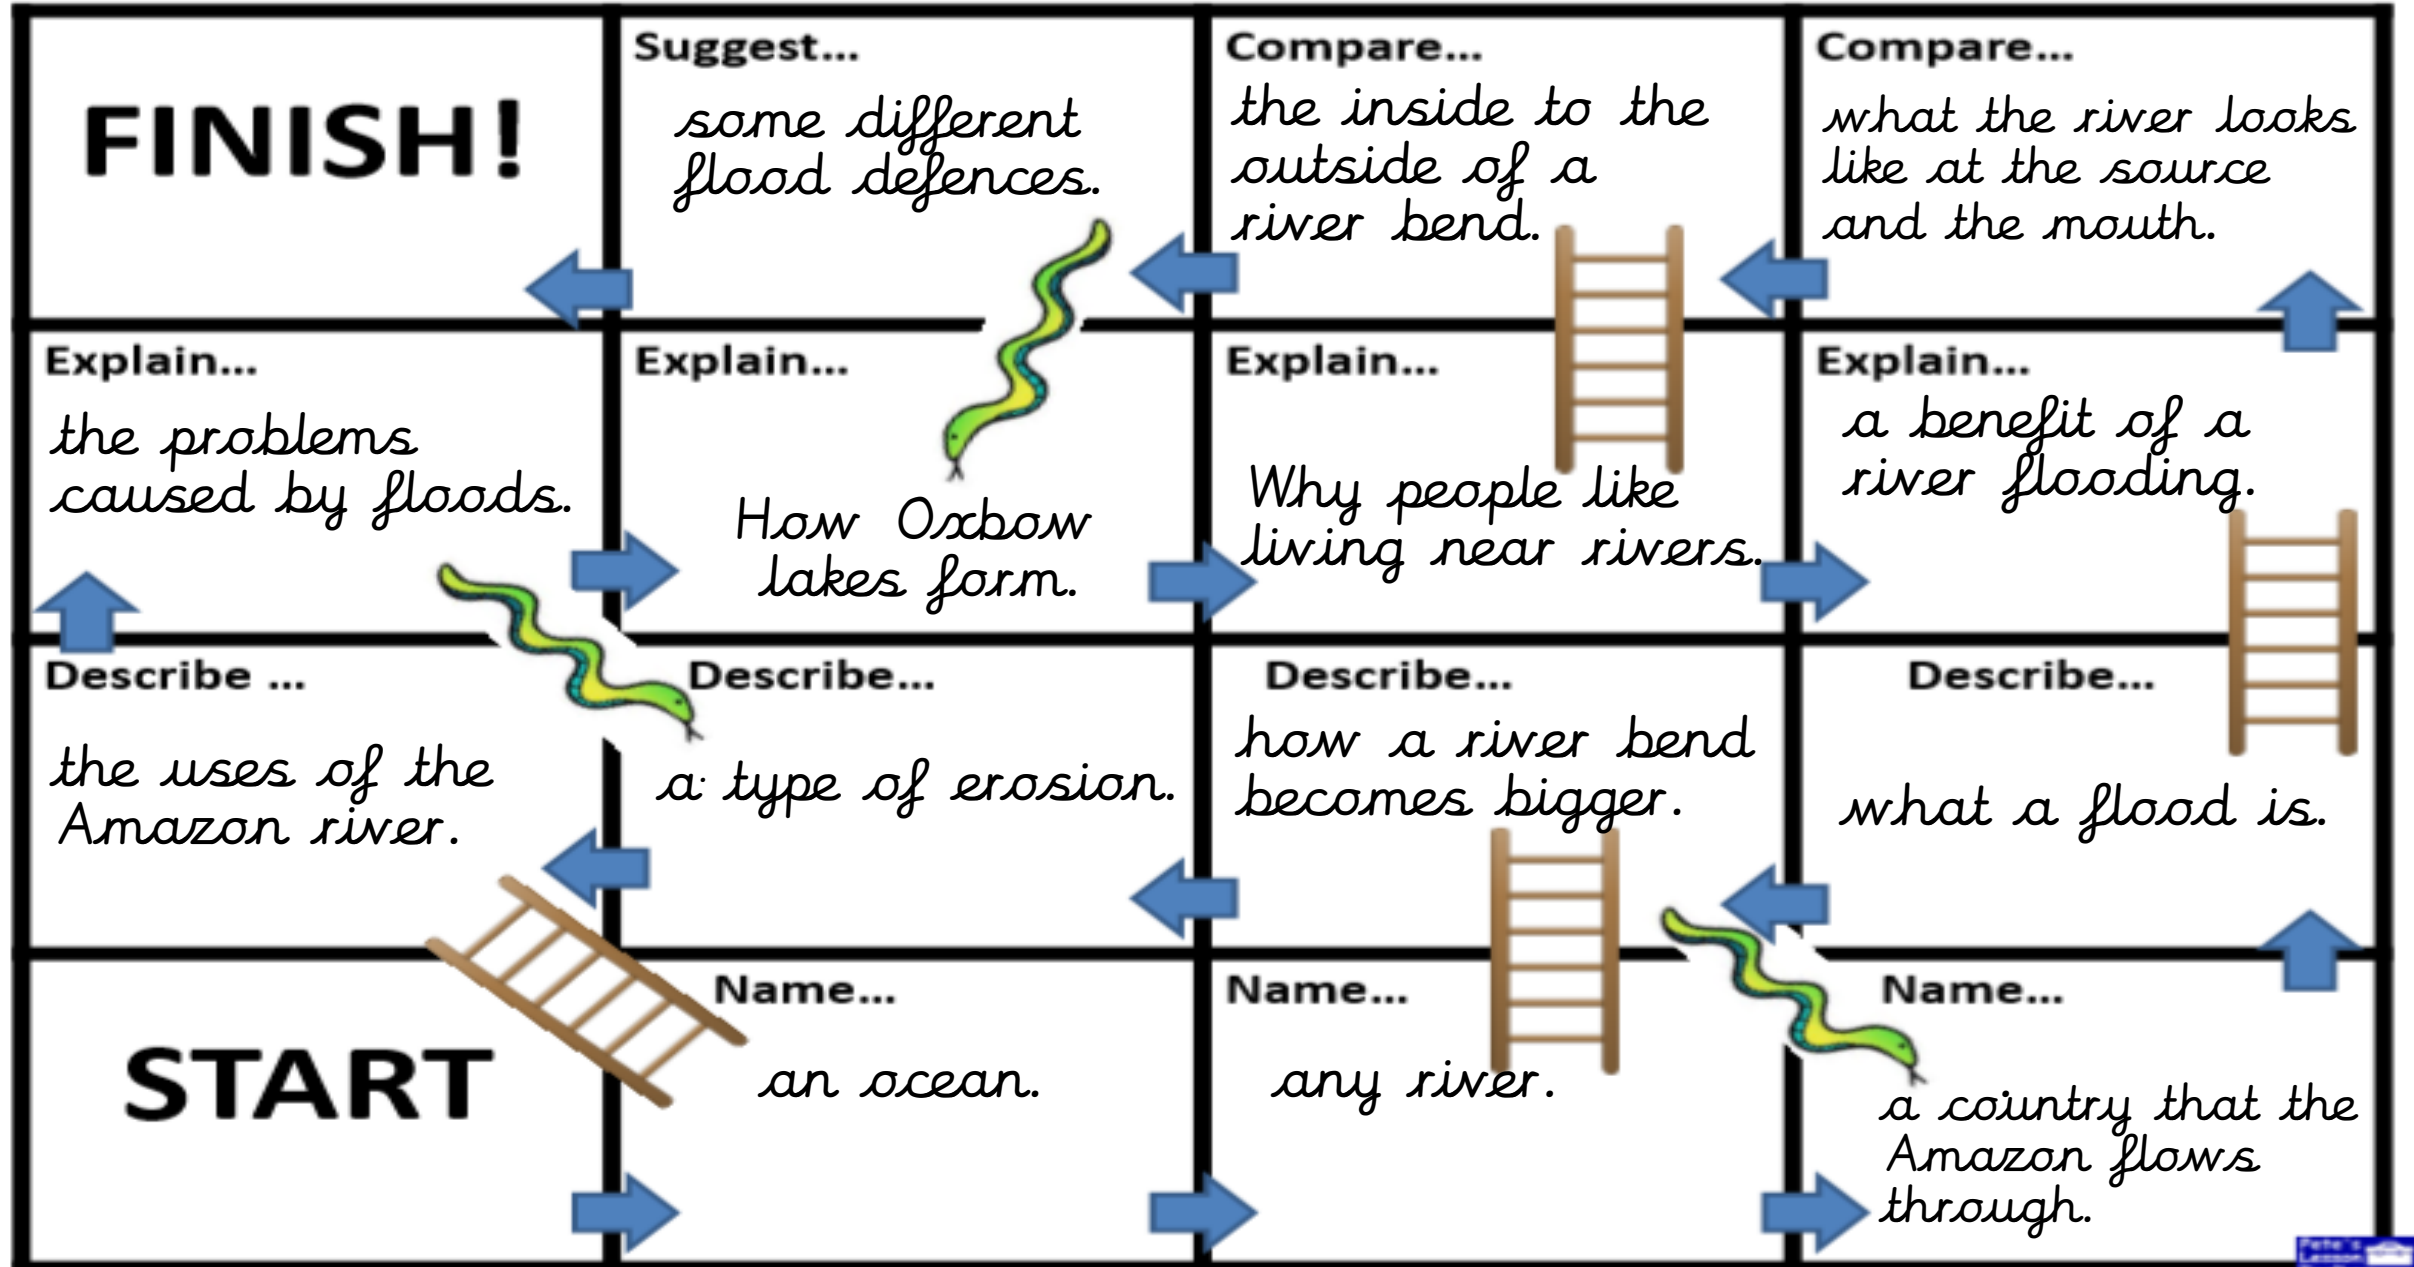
FINISH!

Suggest...
some different flood defences.

Compare...
the inside to the outside of a river bend.

Compare...
what the river looks like at the source and the mouth.

Explain...
the problems caused by floods.

Explain...
How Oxbow lakes form.

Explain...
Why people like living near rivers.

Explain...
a benefit of a river flooding.

Describe ...
the uses of the Amazon river.

Describe...
a type of erosion.

Describe...
how a river bend becomes bigger.

Describe...
what a flood is.

START

Name...
an ocean.

Name...
any river.

Name...
a country that the Amazon flows through.

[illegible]